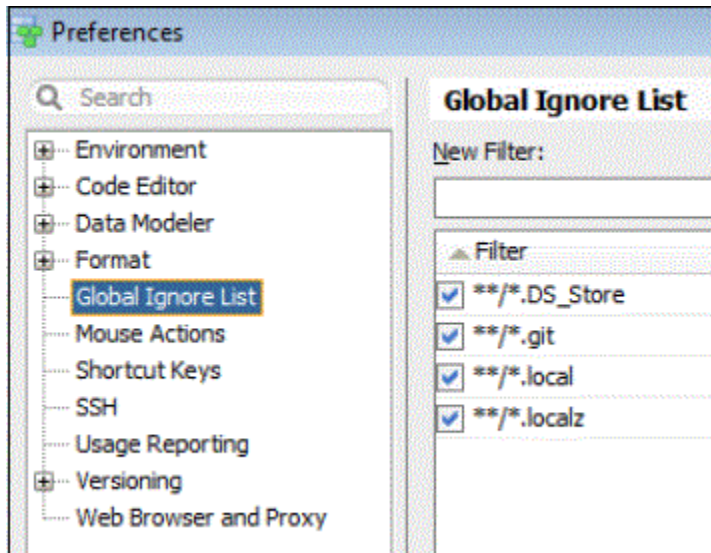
Preferences

Search

Environment
Code Editor
Data Modeler
Format
Global Ignore List
Mouse Actions
Shortcut Keys
SSH
Usage Reporting
Versioning
Web Browser and Proxy

Global Ignore List

New Filter:

Filter
**/*.DS_Store
**/*.git
**/*.local
**/*.localz